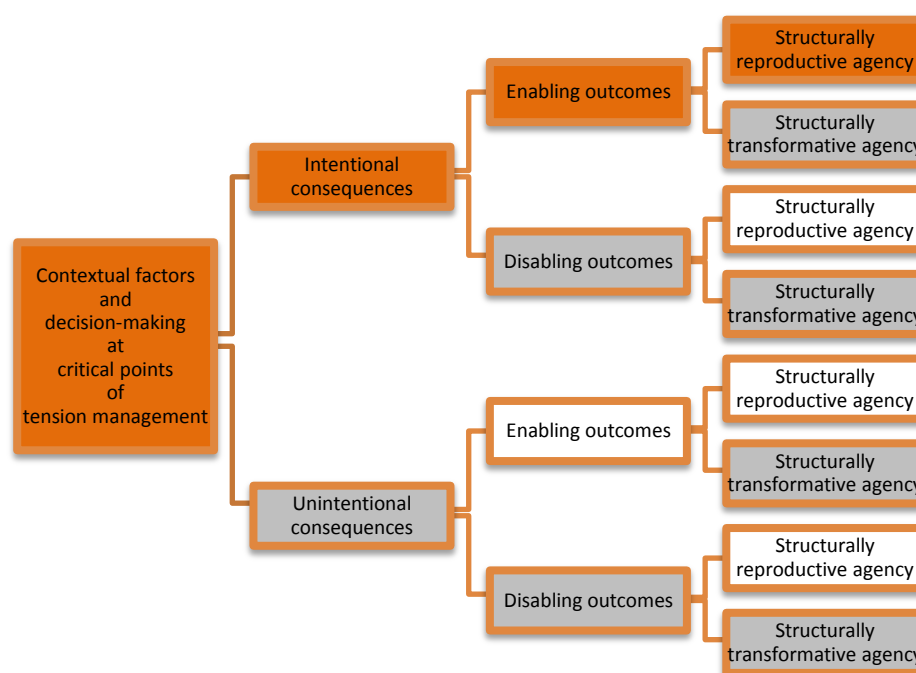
Contextual factors and decision-making at critical points of tension management

Intentional consequences

Enabling outcomes

Structurally reproductive agency

Structurally transformative agency

Disabling outcomes

Structurally reproductive agency

Structurally transformative agency

Unintentional consequences

Enabling outcomes

Structurally reproductive agency

Structurally transformative agency

Disabling outcomes

Structurally reproductive agency

Structurally transformative agency